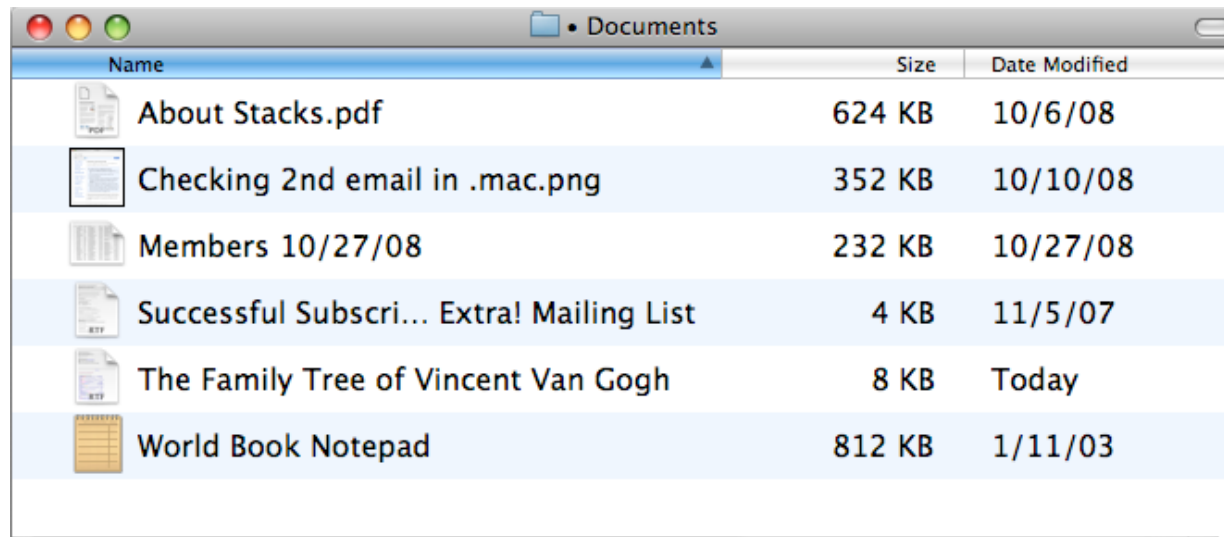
• Documents

| Name | Size | Date Modified |
|---|---|---|
| About Stacks.pdf | 624 KB | 10/6/08 |
| Checking 2nd email in .mac.png | 352 KB | 10/10/08 |
| Members 10/27/08 | 232 KB | 10/27/08 |
| Successful Subscri... Extra! Mailing List | 4 KB | 11/5/07 |
| The Family Tree of Vincent Van Gogh | 8 KB | Today |
| World Book Notepad | 812 KB | 1/11/03 |